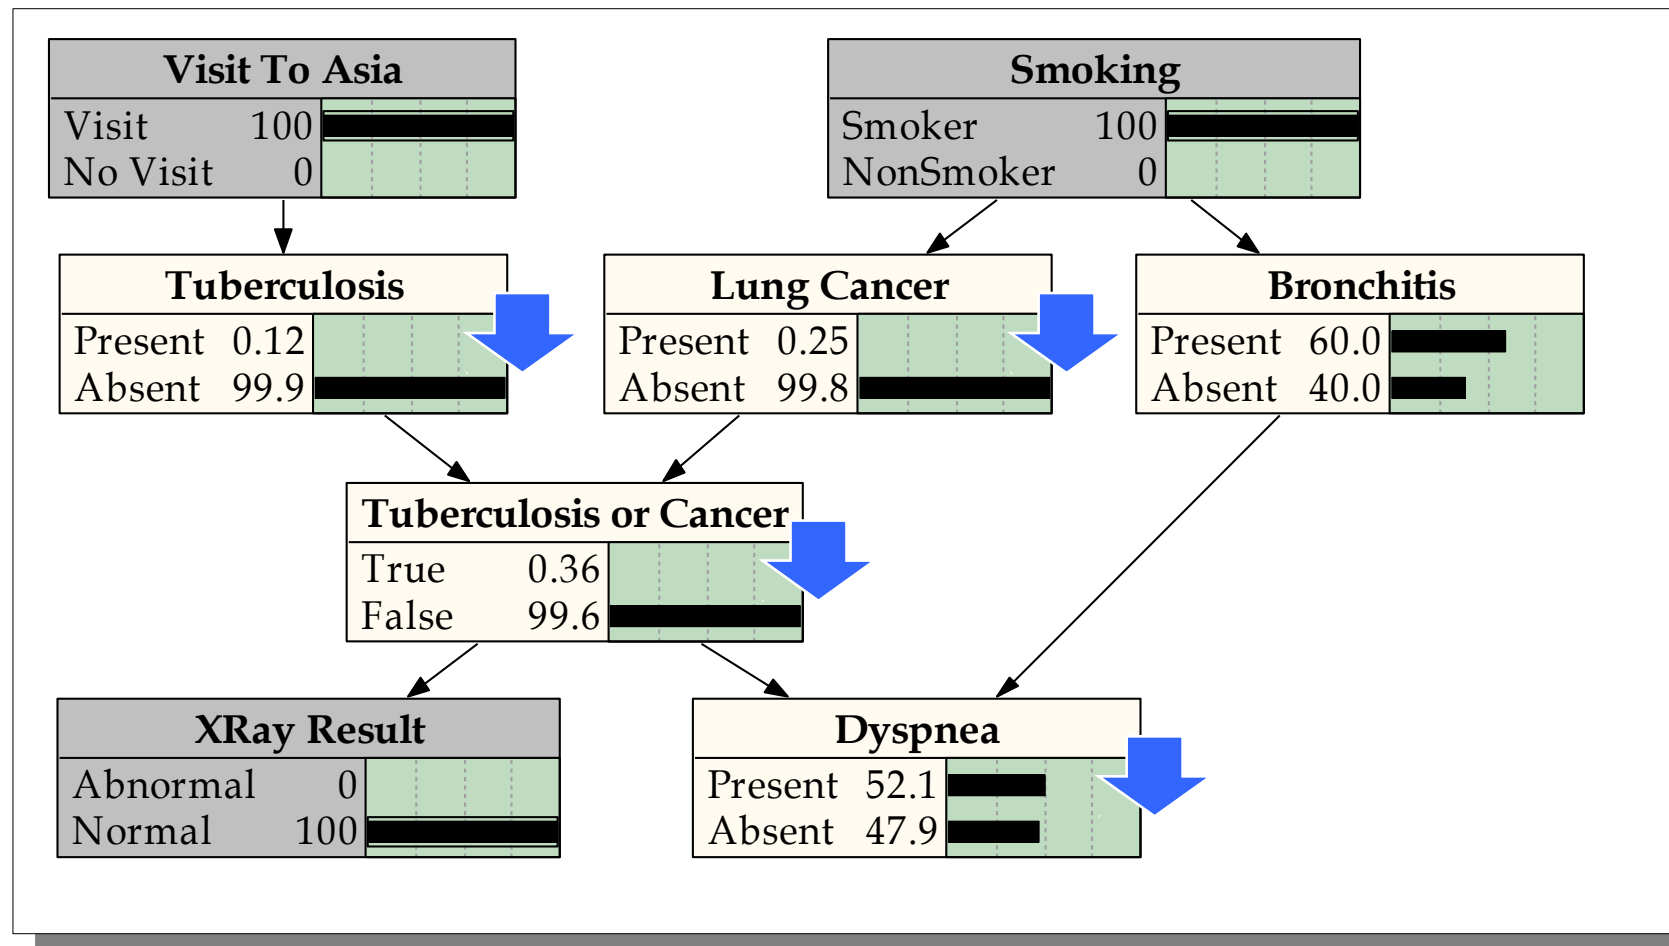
Visit To Asia
Visit 100
No Visit 0

Smoking
Smoker 100
NonSmoker 0

Tuberculosis
Present 0.12
Absent 99.9

Lung Cancer
Present 0.25
Absent 99.8

Bronchitis
Present 60.0
Absent 40.0

Tuberculosis or Cancer
True 0.36
False 99.6

XRay Result
Abnormal 0
Normal 100

Dyspnea
Present 52.1
Absent 47.9